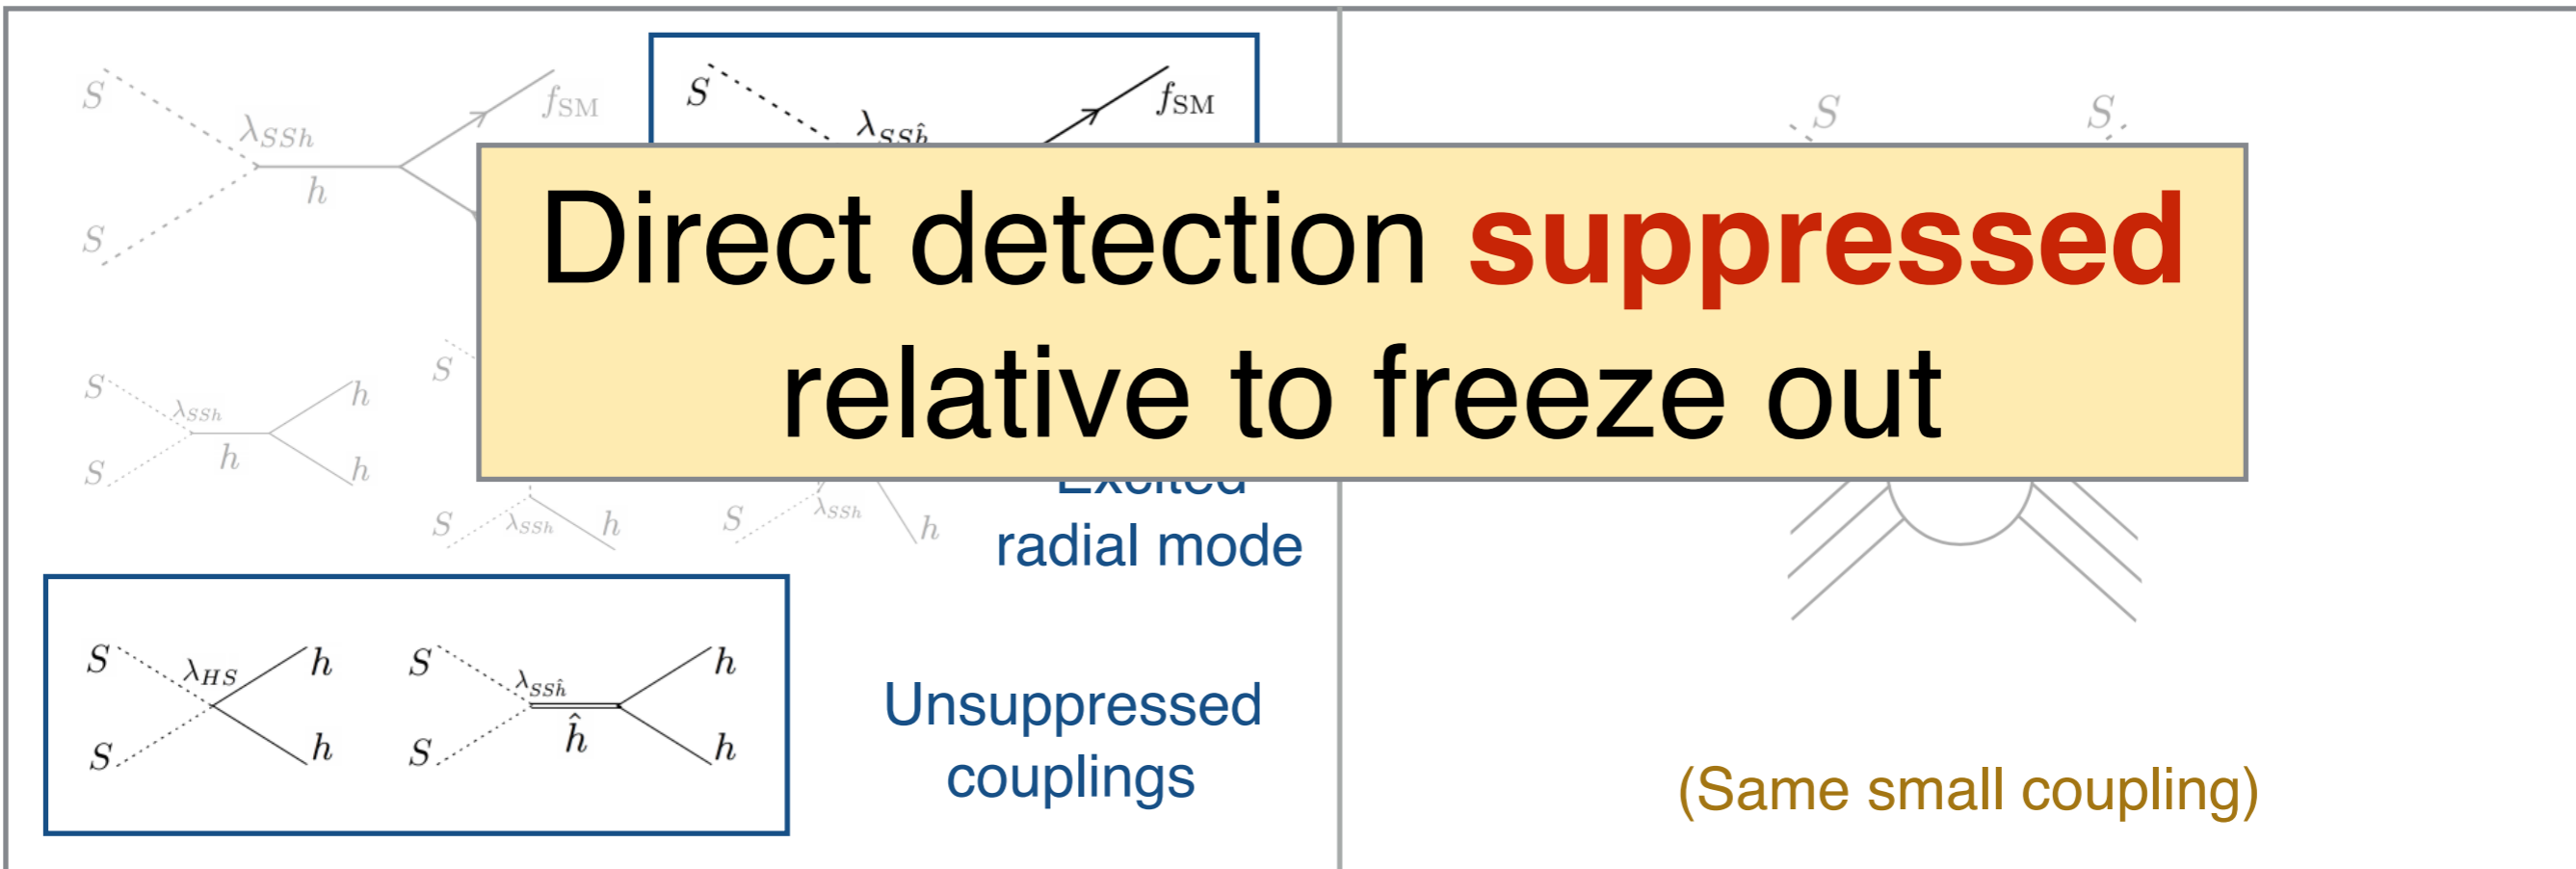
$S$ $\lambda_{SSh}$ $f_{SM}$
$h$
$S$

$S$ $\lambda_{S\hat{S}\hat{h}}$ $f_{SM}$

$S$ $S$

Direct detection **suppressed** relative to freeze out

$S$ $\lambda_{SSh}$ $h$
$h$
$S$ $h$

$S$

$S$ $\lambda_{SSh}$ $h$ $S$ $\lambda_{SSh}$ $h$

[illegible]
radial mode

$S$ $\lambda_{HS}$ $h$
$S$ $h$

$S$ $\lambda_{SS\hat{h}}$ $h$
$\hat{h}$
$S$ $h$

Unsuppressed couplings

(Same small coupling)